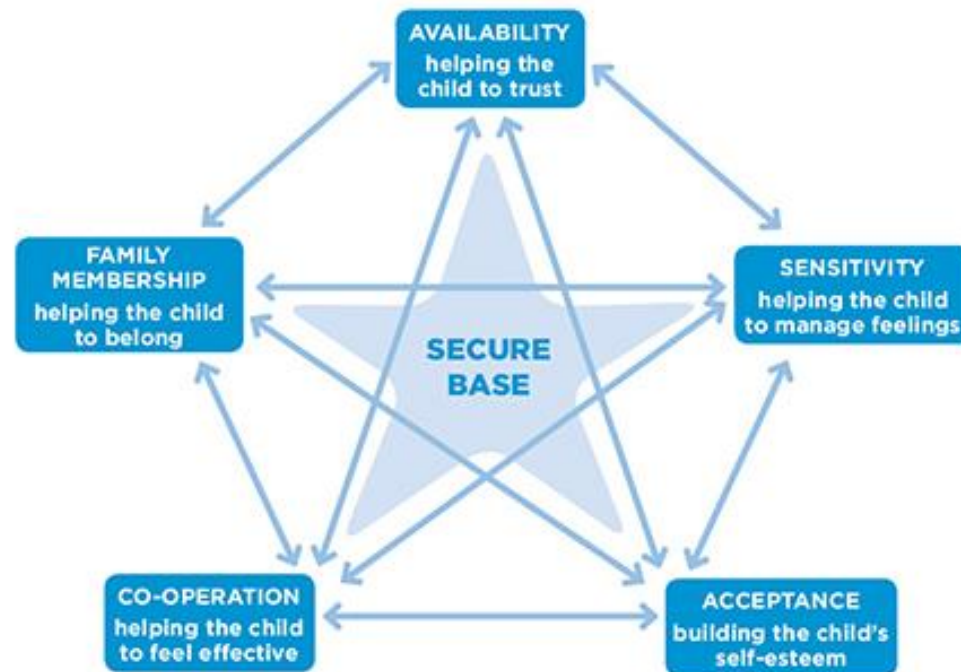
AVAILABILITY
helping the child to trust

FAMILY MEMBERSHIP
helping the child to belong

SENSITIVITY
helping the child to manage feelings

SECURE BASE

CO-OPERATION
helping the child to feel effective

ACCEPTANCE
building the child's self-esteem